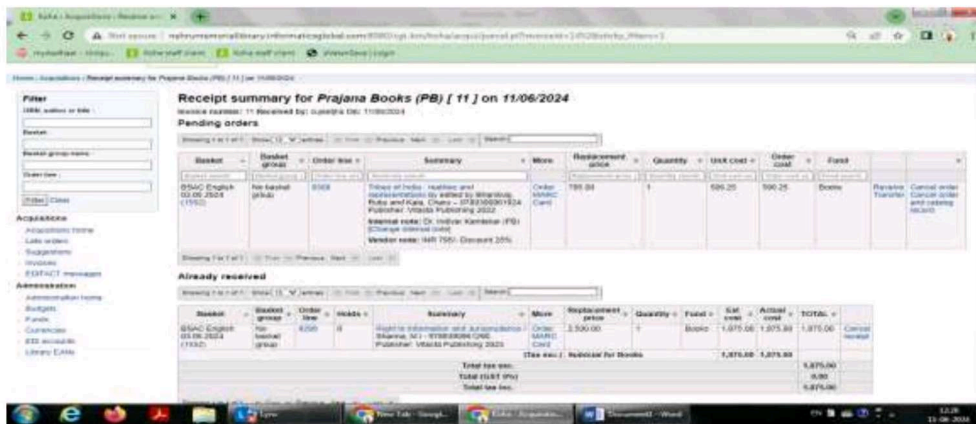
Receipt summary for Prajana Books (PB) [ 11 ] on 11/06/2024

Pending orders

| Basket | Basket group | Order line | Summary | More | Replacement price | Quantity | Unit cost | Order cost | Fund | | |
|---|---|---|---|---|---|---|---|---|---|---|---|
| BSAC English 03.06.2024 (1552) | No basket group | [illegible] | Tribes of India : realities and representations by edited by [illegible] ... Publisher: Vitasta Publishing 2022 Internal note: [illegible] Vendor note: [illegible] | Order MARC Card | 795.00 | 1 | 596.25 | 596.25 | Books | Receive Transfer | Cancel order Cancel order and catalog record |

Already received

| Basket | Basket group | Order line | Holds | Summary | More | Replacement price | Quantity | Fund | Est cost | Actual cost | TOTAL | |
|---|---|---|---|---|---|---|---|---|---|---|---|---|
| BSAC English 03.06.2024 (1552) | No basket group | 8295 | 0 | Right to information and Jurisprudence / Sharma, M.I. ... Publisher: Vitasta Publishing 2023 | Order MARC Card | 2,500.00 | 1 | Books | 1,875.00 | 1,875.00 | 1,875.00 | Cancel receipt |
| | | | | | | (Tax exc.) Subtotal for Books | | | 1,875.00 | 1,875.00 | | |
| | | | | Total tax exc. | | | | | | | 1,875.00 | |
| | | | | Total (GST 0%) | | | | | | | 0.00 | |
| | | | | Total tax inc. | | | | | | | 1,875.00 | |

Filter

Acquisitions

Administration